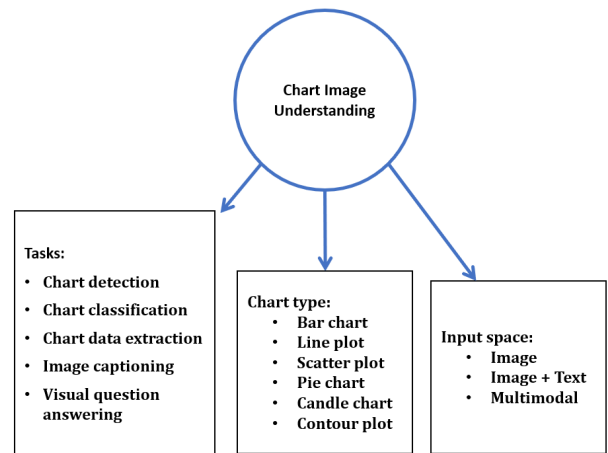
Chart Image Understanding

Tasks:
- Chart detection
- Chart classification
- Chart data extraction
- Image captioning
- Visual question answering

Chart type:
- Bar chart
- Line plot
- Scatter plot
- Pie chart
- Candle chart
- Contour plot

Input space:
- Image
- Image + Text
- Multimodal